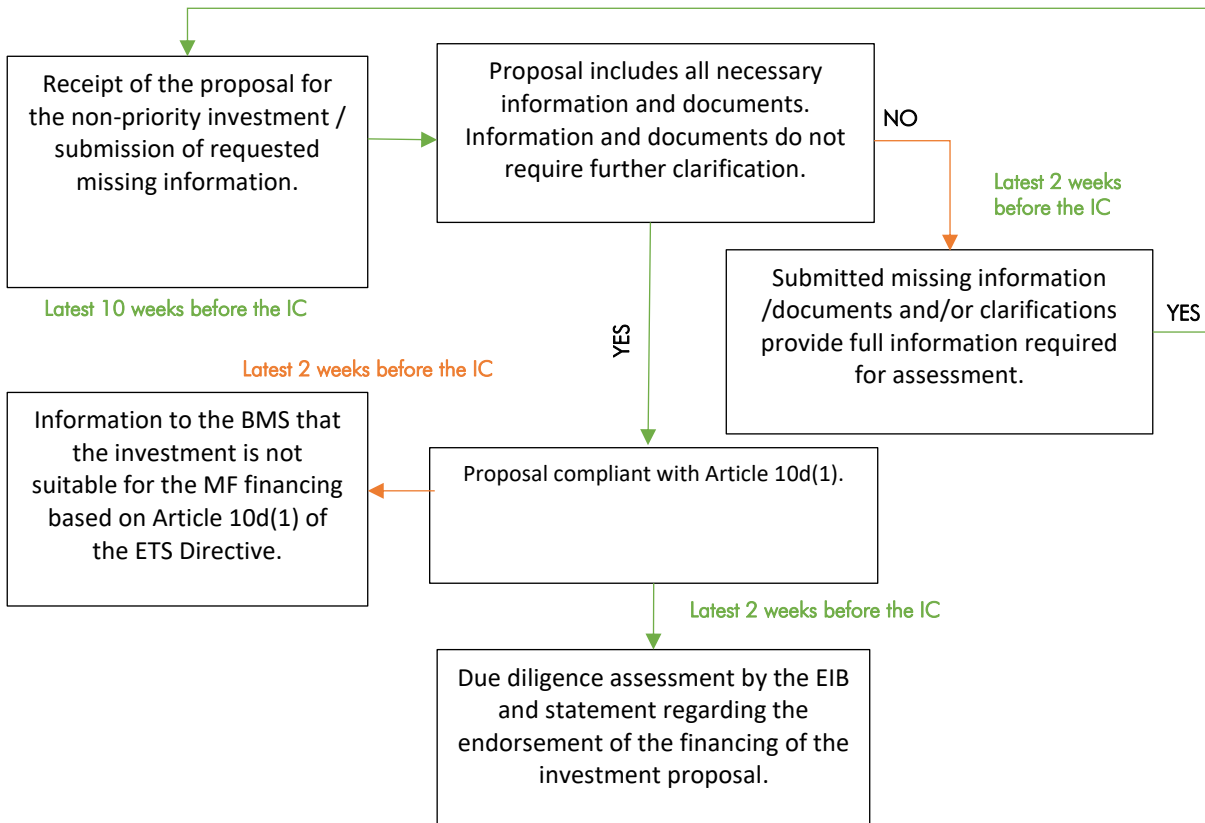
Receipt of the proposal for the non-priority investment / submission of requested missing information.

Latest 10 weeks before the IC

Proposal includes all necessary information and documents. Information and documents do not require further clarification.

NO

Latest 2 weeks before the IC

Submitted missing information /documents and/or clarifications provide full information required for assessment.

YES

YES

Latest 2 weeks before the IC

Information to the BMS that the investment is not suitable for the MF financing based on Article 10d(1) of the ETS Directive.

Proposal compliant with Article 10d(1).

Latest 2 weeks before the IC

Due diligence assessment by the EIB and statement regarding the endorsement of the financing of the investment proposal.